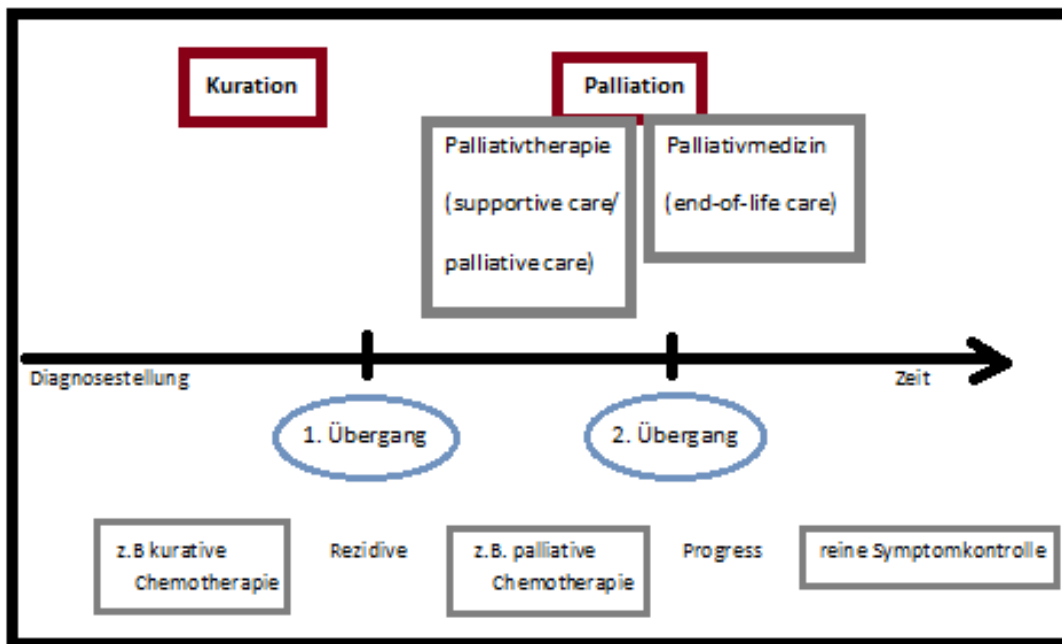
Kuration

Palliation

Palliativtherapie

(supportive care/

palliative care)

Palliativmedizin

(end-of-life care)

Diagnosestellung

Zeit

1. Übergang

2. Übergang

z.B kurative Chemotherapie

Rezidive

z.B. palliative Chemotherapie

Progress

reine Symptomkontrolle